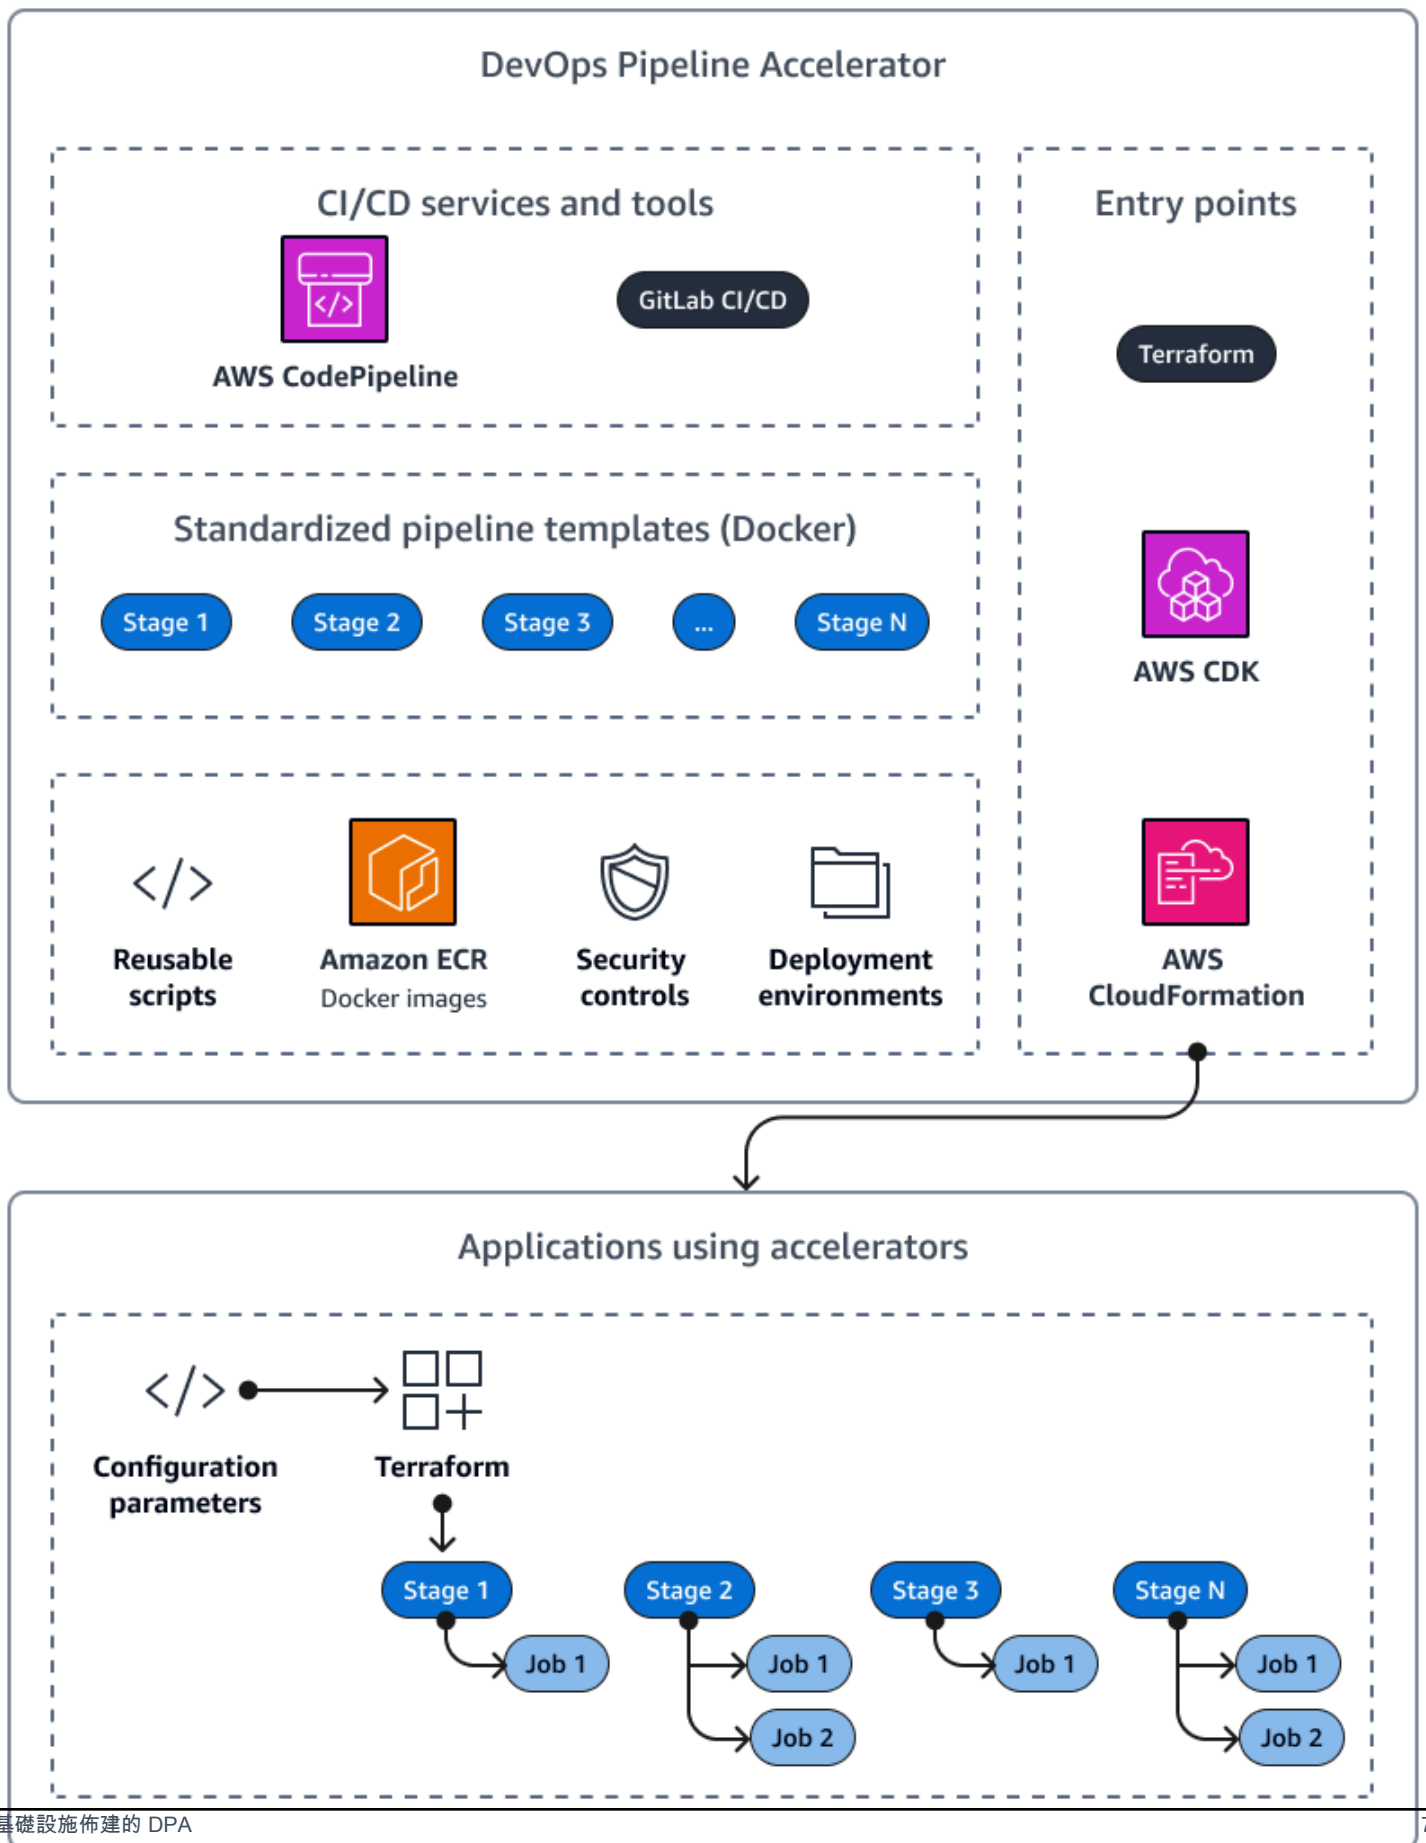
DevOps Pipeline Accelerator

CI/CD services and tools

AWS CodePipeline

GitLab CI/CD

Entry points

Terraform

Standardized pipeline templates (Docker)

Stage 1 Stage 2 Stage 3 ... Stage N

AWS CDK

Reusable scripts

Amazon ECR
Docker images

Security controls

Deployment environments

AWS CloudFormation

Applications using accelerators

Configuration parameters

Terraform

Stage 1 Stage 2 Stage 3 Stage N

Job 1 Job 1 Job 1 Job 1

Job 2 Job 2

基礎設施佈建的 DPA